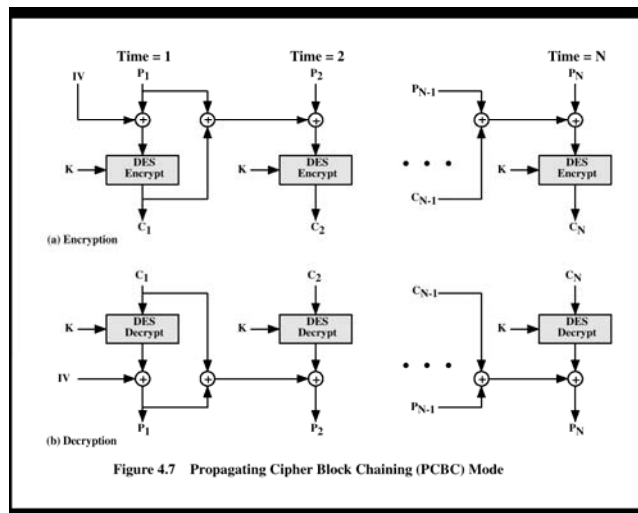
Time = 1

Time = 2

Time = N

IV

$P_1$

$P_2$

$P_{N-1}$

$P_N$

K

DES Encrypt

K

DES Encrypt

• • •

K

DES Encrypt

$C_{N-1}$

$C_1$

$C_2$

$C_N$

(a) Encryption

$C_1$

$C_2$

$C_{N-1}$

$C_N$

K

DES Decrypt

K

DES Decrypt

• • •

K

DES Decrypt

IV

$P_{N-1}$

$P_1$

$P_2$

$P_N$

(b) Decryption

Figure 4.7 Propagating Cipher Block Chaining (PCBC) Mode